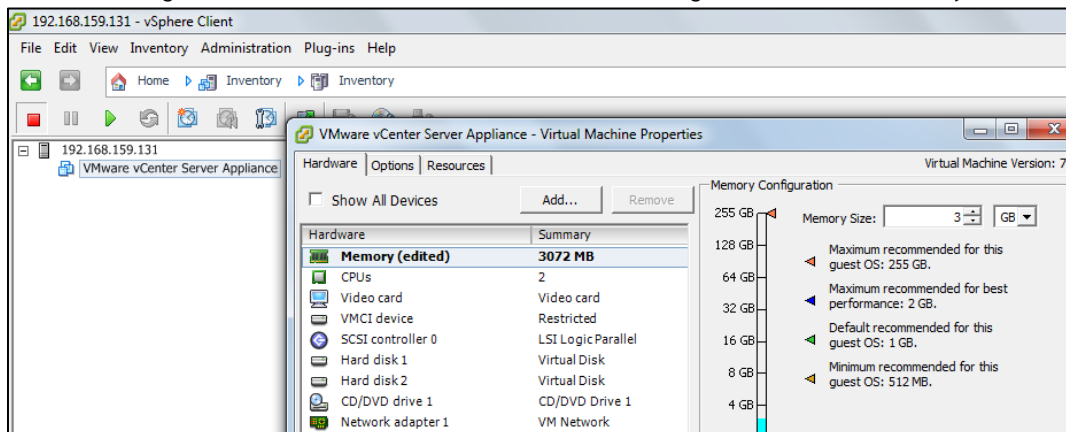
192.168.159.131 - vSphere Client

File Edit View Inventory Administration Plug-ins Help

Home Inventory Inventory

192.168.159.131
VMware vCenter Server Appliance

VMware vCenter Server Appliance - Virtual Machine Properties

Hardware | Options | Resources

Virtual Machine Version: 7

Show All Devices

Add...

Remove

| Hardware | Summary |
|---|---|
| Memory (edited) | 3072 MB |
| CPUs | 2 |
| Video card | Video card |
| VMCI device | Restricted |
| SCSI controller 0 | LSI Logic Parallel |
| Hard disk 1 | Virtual Disk |
| Hard disk 2 | Virtual Disk |
| CD/DVD drive 1 | CD/DVD Drive 1 |
| Network adapter 1 | VM Network |

Memory Configuration

255 GB
128 GB
64 GB
32 GB
16 GB
8 GB
4 GB

Memory Size: 3 GB

Maximum recommended for this guest OS: 255 GB.

Maximum recommended for best performance: 2 GB.

Default recommended for this guest OS: 1 GB.

Minimum recommended for this guest OS: 512 MB.